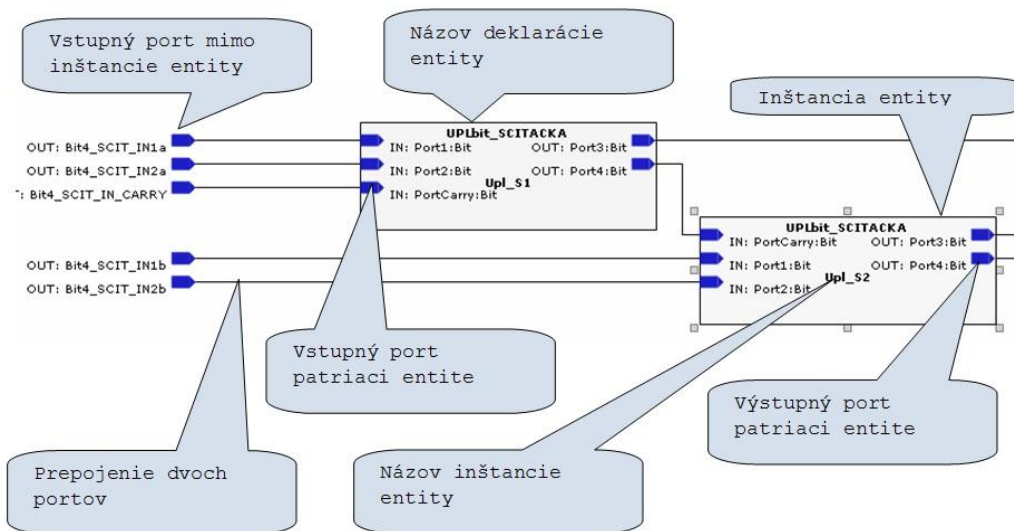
Vstupný port mimo inštancie entity

Názov deklarácie entity

Inštancia entity

OUT: Bit4_SCIT_IN1a
OUT: Bit4_SCIT_IN2a
": Bit4_SCIT_IN_CARRY

UPLbit_SCITACKA
IN: Port1:Bit
IN: Port2:Bit
IN: PortCarry:Bit
OUT: Port3:Bit
OUT: Port4:Bit
Upl_S1

OUT: Bit4_SCIT_IN1b
OUT: Bit4_SCIT_IN2b

UPLbit_SCITACKA
IN: PortCarry:Bit
IN: Port1:Bit
IN: Port2:Bit
OUT: Port3:Bit
OUT: Port4:Bit
Upl_S2

Vstupný port patriaci entite

Výstupný port patriaci entite

Prepojenie dvoch portov

Názov inštancie entity